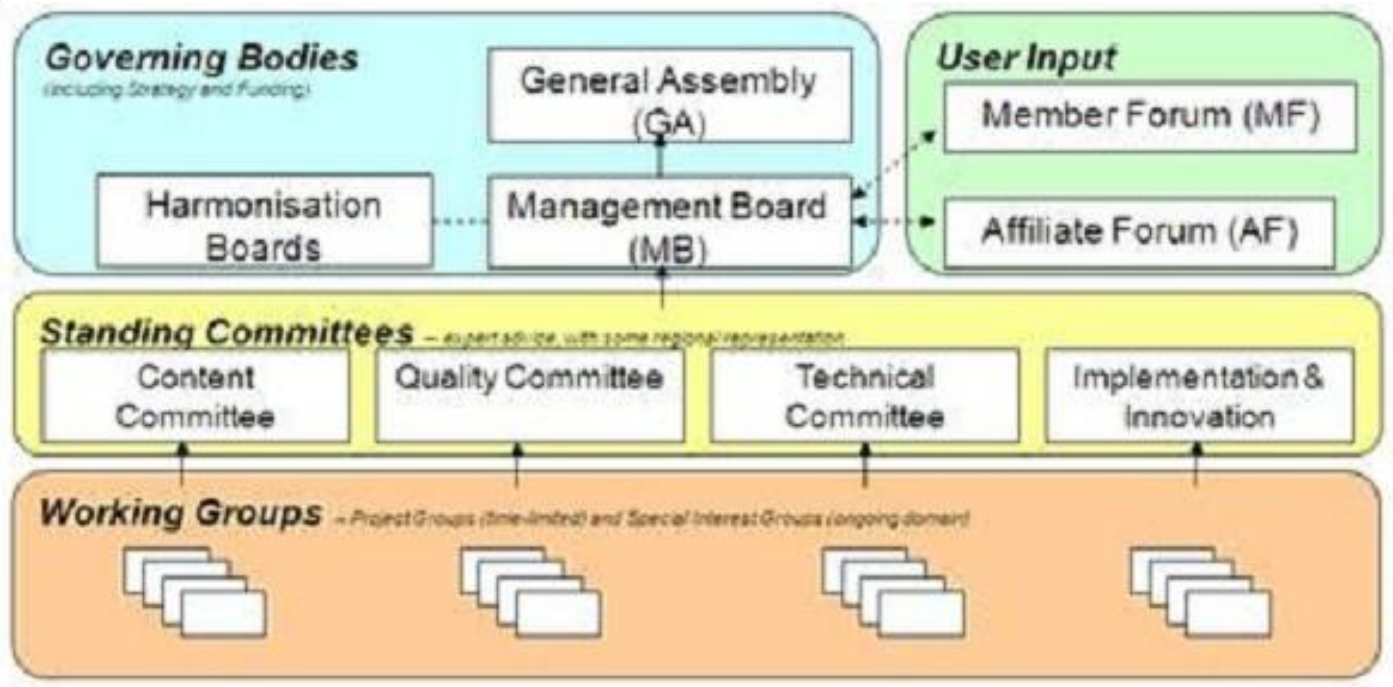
Governing Bodies
(including Strategy and Funding)

General Assembly (GA)

Harmonisation Boards

Management Board (MB)

User Input

Member Forum (MF)

Affiliate Forum (AF)

Standing Committees – expert advice, with some regional representation

Content Committee

Quality Committee

Technical Committee

Implementation & Innovation

Working Groups – Project Groups (time-limited) and Special Interest Groups (ongoing domain)